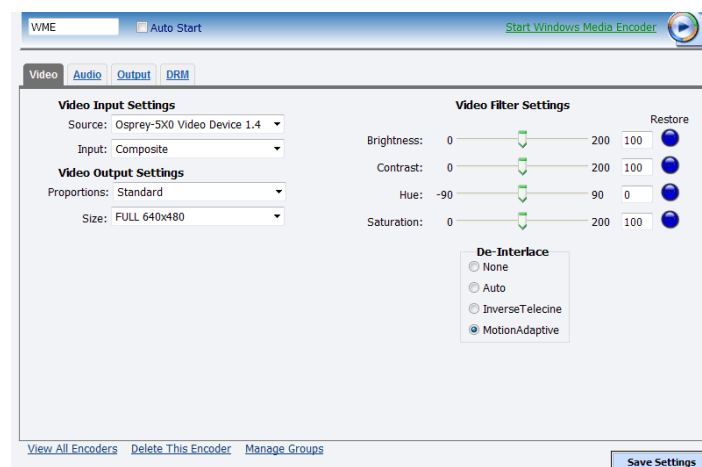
WME

Auto Start

Start Windows Media Encoder

Video Audio Output DRM

Video Input Settings

Source: Osprey-5X0 Video Device 1.4

Input: Composite

Video Output Settings

Proportions: Standard

Size: FULL 640x480

Video Filter Settings

Restore

Brightness: 0 200 100

Contrast: 0 200 100

Hue: -90 90 0

Saturation: 0 200 100

De-Interlace

None

Auto

InverseTelecine

MotionAdaptive

View All Encoders Delete This Encoder Manage Groups

Save Settings